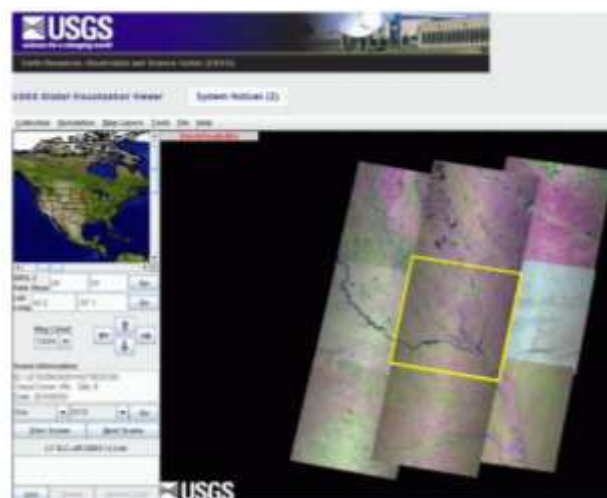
USGS
science for a changing world
Earth Resources Observation and Science Center (EROS)
USGS Global Visualization Viewer
System Notices (2)
Collection Resolution Map Layers Tools Help
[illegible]
Go
Go
Max Cloud
Scene Information
Prev Scene
Next Scene
Add
USGS